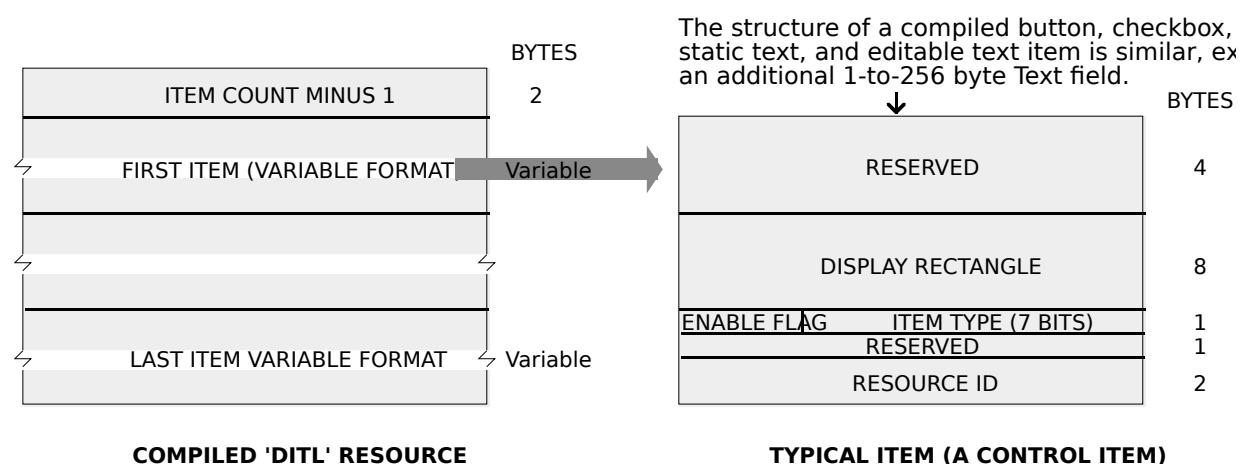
BYTES

ITEM COUNT MINUS 1 2

FIRST ITEM (VARIABLE FORMAT Variable

LAST ITEM VARIABLE FORMAT Variable

COMPILED 'DITL' RESOURCE

The structure of a compiled button, checkbox, static text, and editable text item is similar, ex an additional 1-to-256 byte Text field.

BYTES

| | |
|---|---|
| RESERVED | 4 |
| DISPLAY RECTANGLE | 8 |
| ENABLE FLAG ITEM TYPE (7 BITS) | 1 |
| RESERVED | 1 |
| RESOURCE ID | 2 |

TYPICAL ITEM (A CONTROL ITEM)